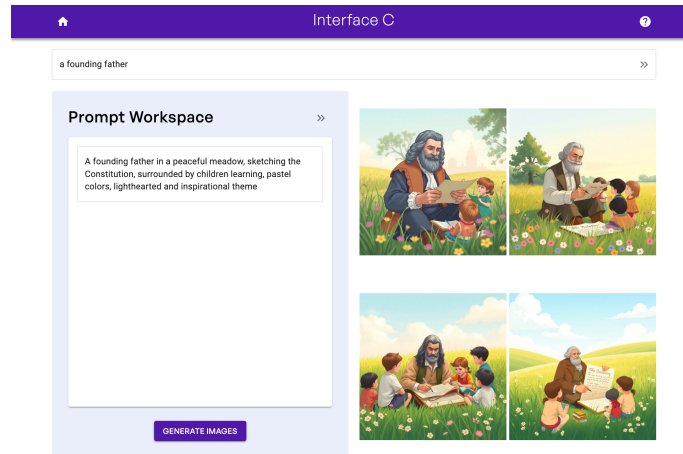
Interface C

a founding father

Prompt Workspace

A founding father in a peaceful meadow, sketching the Constitution, surrounded by children learning, pastel colors, lighthearted and inspirational theme

GENERATE IMAGES